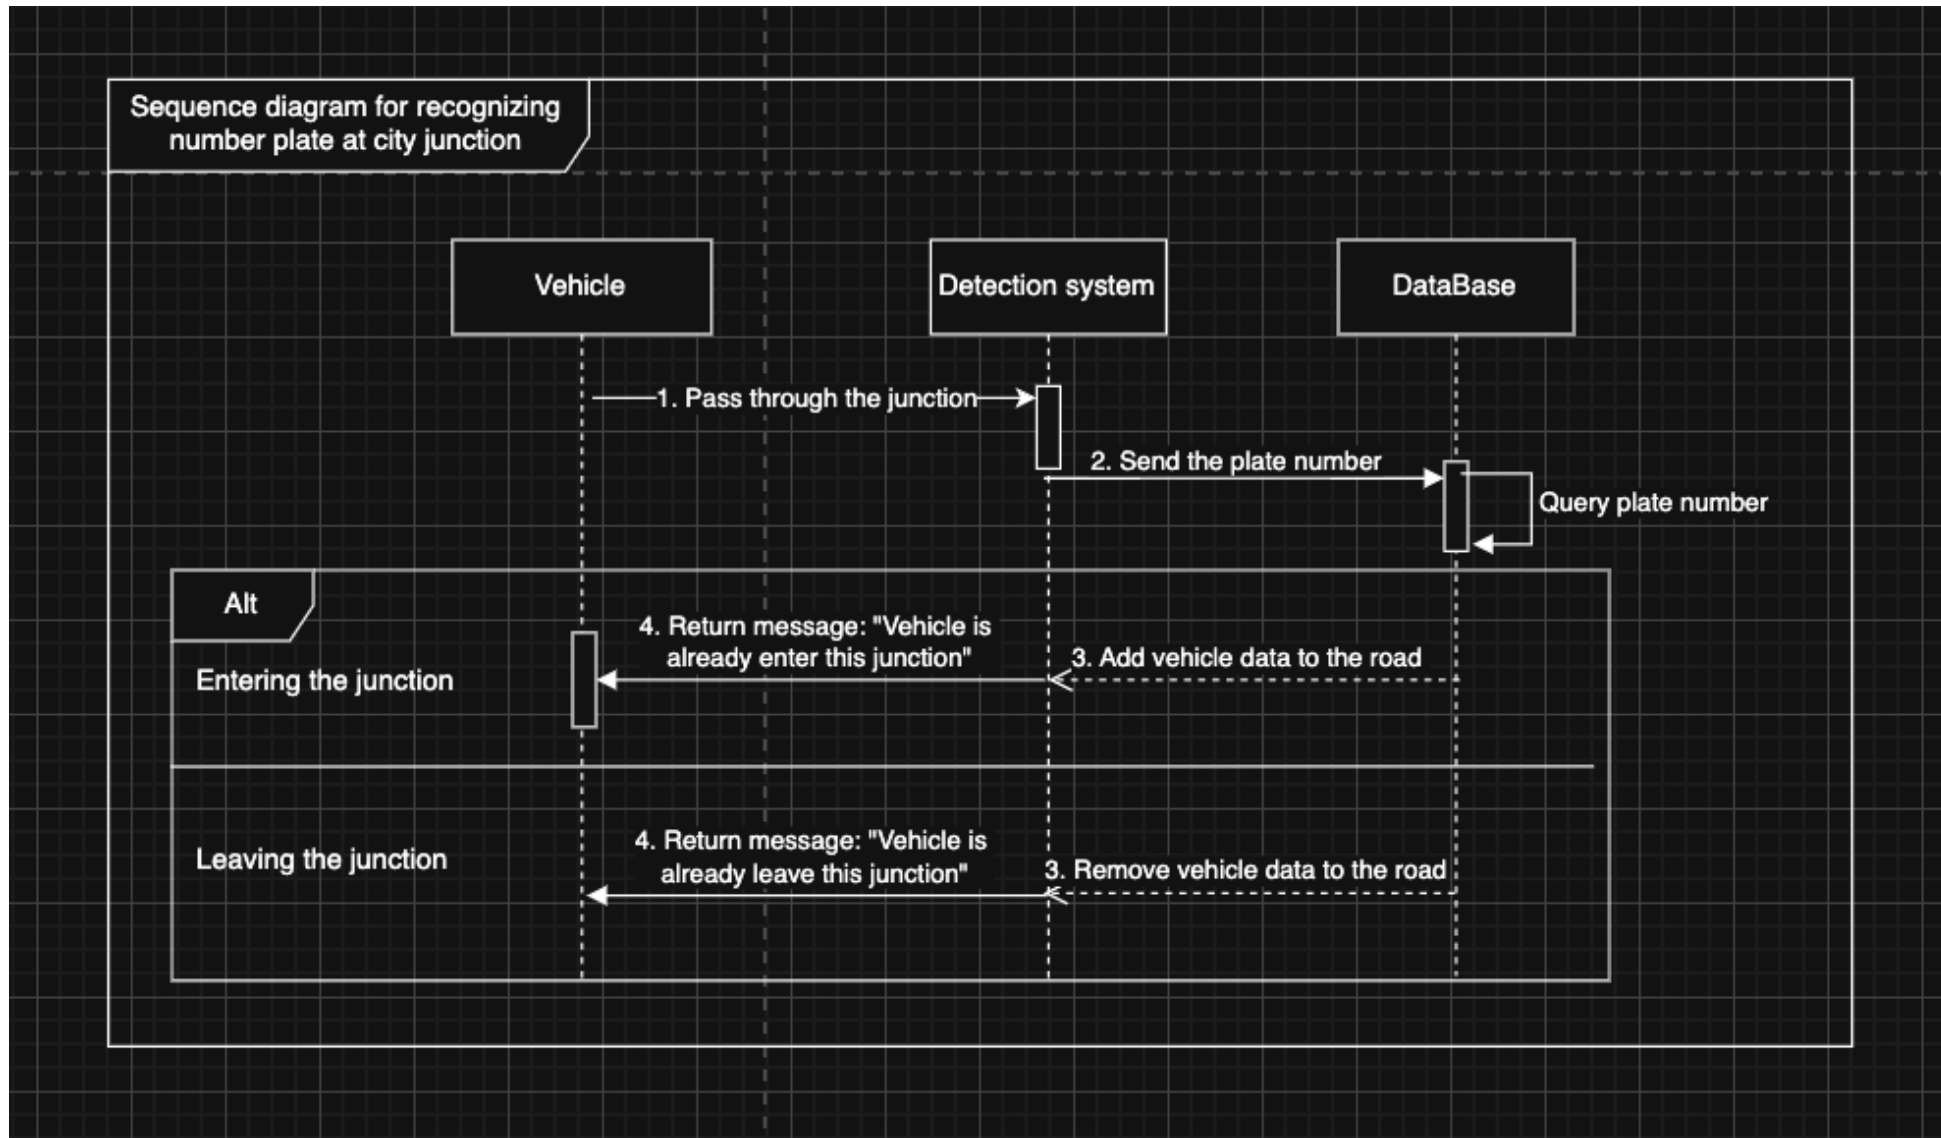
Sequence diagram for recognizing number plate at city junction

Vehicle

Detection system

DataBase

1. Pass through the junction

2. Send the plate number

Query plate number

Alt

Entering the junction

4. Return message: "Vehicle is already enter this junction"

3. Add vehicle data to the road

Leaving the junction

4. Return message: "Vehicle is already leave this junction"

3. Remove vehicle data to the road